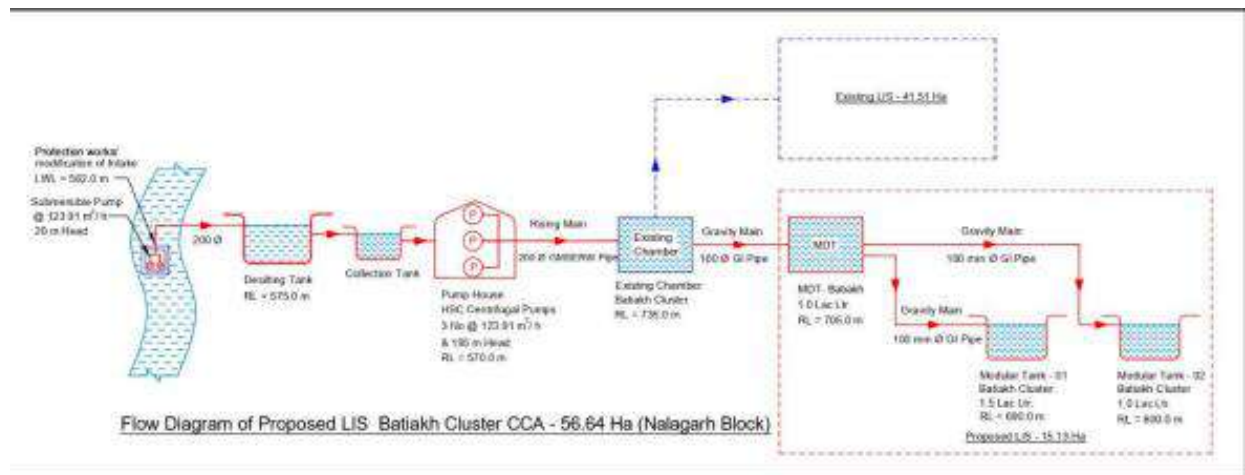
Existing LIS - 41.51 Ha

Protection works/ modification of Intake
LWL = 562.0 m
Submersible Pump @ 123.91 m³/ h 20 m Head

200 Ø

Desilting Tank
RL = 575.0 m

Collection Tank

P
P
P

Pump House
HSC Centrifugal Pumps
3 No @ 123.91 m³/ h
& 195 m Head
RL = 570.0 m

Rising Main
200 Ø GMS/ERW Pipe

Existing Chamber

Existing Chamber
Batiakh Cluster
RL = 735.0 m

Gravity Main
100 Ø GI Pipe

MDT

MDT- Batiakh
1.0 Lac Ltr.
RL = 705.0 m

Gravity Main
100 mm Ø GI Pipe

Gravity Main
100 mm Ø GI Pipe

Modular Tank - 01
Batiakh Cluster
1.5 Lac Ltr.
RL = 680.0 m

Modular Tank - 02
Batiakh Cluster
1.0 Lac Ltr.
RL = 600.0 m

Proposed LIS - 15.13 Ha

Flow Diagram of Proposed LIS Batiakh Cluster CCA - 56.64 Ha (Nalagarh Block)